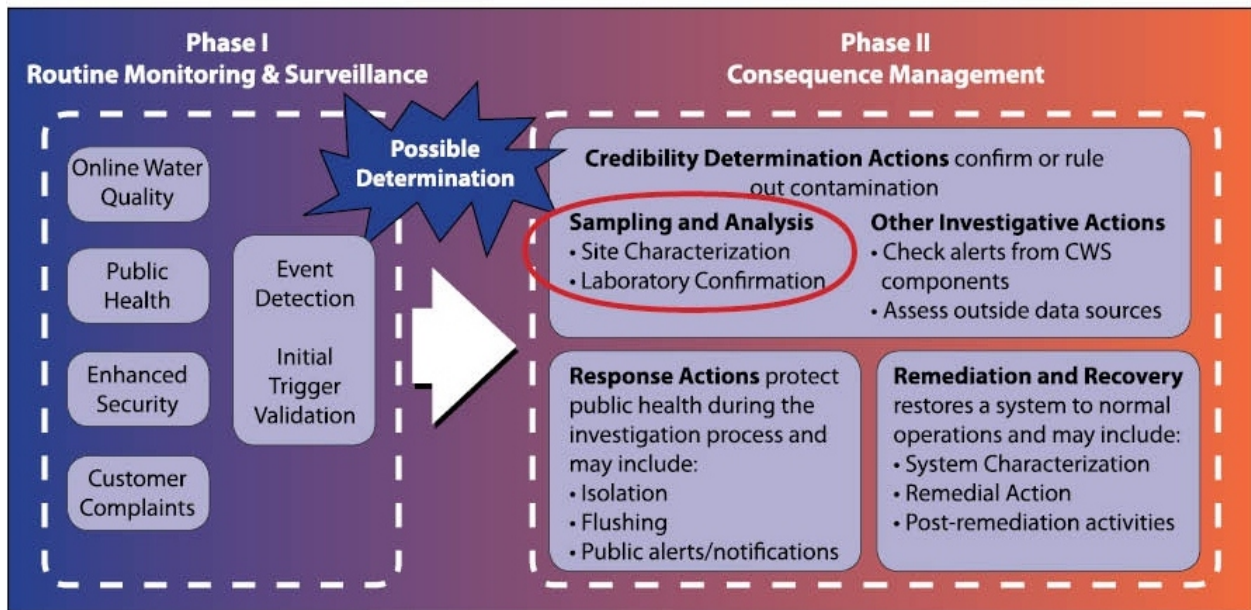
Phase I
Routine Monitoring & Surveillance

Online Water Quality

Public Health

Enhanced Security

Customer Complaints

Event Detection

Initial Trigger Validation

Possible Determination

Phase II
Consequence Management

Credibility Determination Actions confirm or rule out contamination

Sampling and Analysis
• Site Characterization
• Laboratory Confirmation

Other Investigative Actions
• Check alerts from CWS components
• Assess outside data sources

Response Actions protect public health during the investigation process and may include:
• Isolation
• Flushing
• Public alerts/notifications

Remediation and Recovery restores a system to normal operations and may include:
• System Characterization
• Remedial Action
• Post-remediation activities